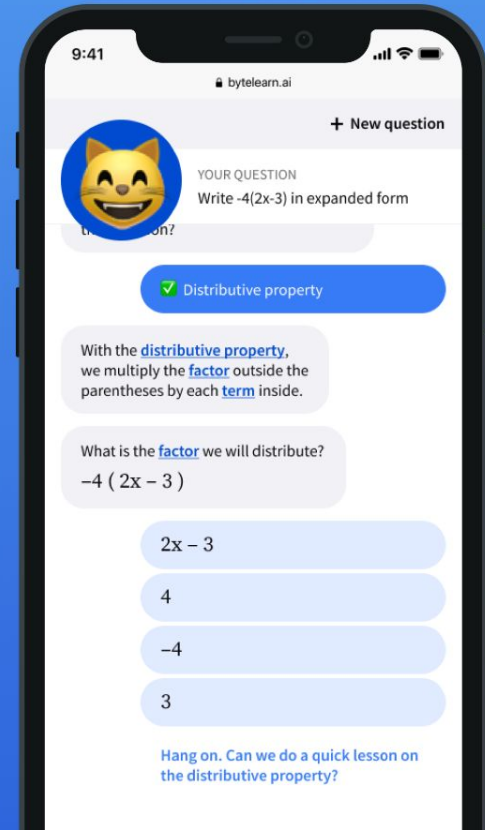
9:41

bytelearn.ai

+ New question

YOUR QUESTION
Write -4(2x-3) in expanded form

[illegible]on?

✅ Distributive property

With the distributive property, we multiply the factor outside the parentheses by each term inside.

What is the factor we will distribute?
$-4(2x-3)$

$2x-3$

$4$

$-4$

$3$

Hang on. Can we do a quick lesson on the distributive property?